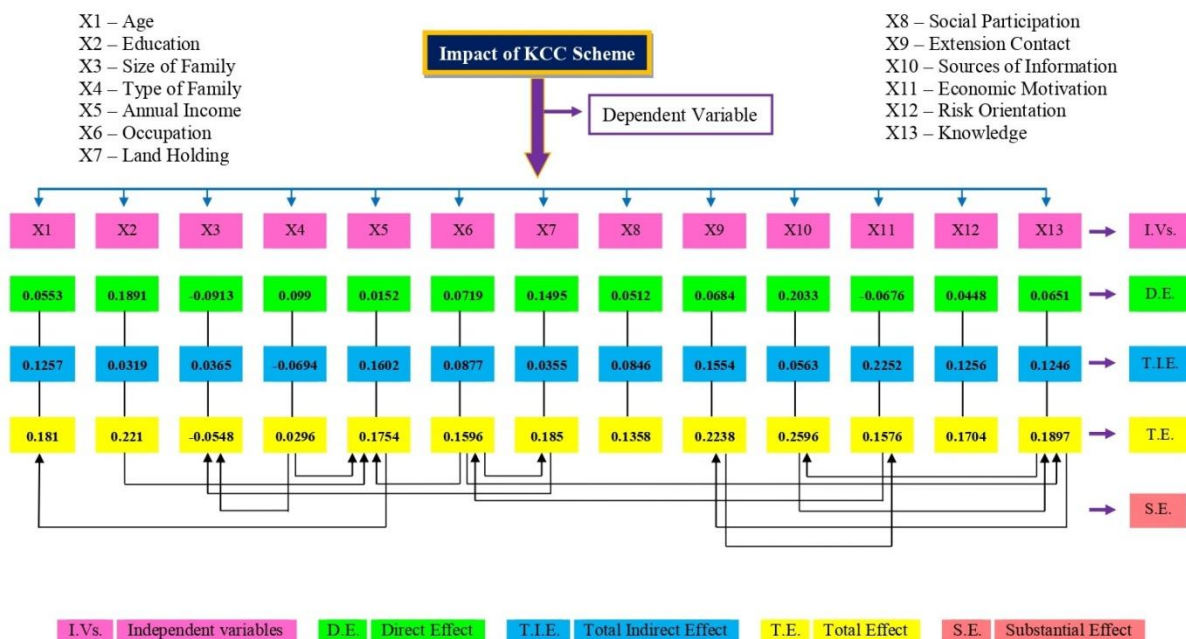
X1 – Age
X2 – Education
X3 – Size of Family
X4 – Type of Family
X5 – Annual Income
X6 – Occupation
X7 – Land Holding

Impact of KCC Scheme

Dependent Variable

X8 – Social Participation
X9 – Extension Contact
X10 – Sources of Information
X11 – Economic Motivation
X12 – Risk Orientation
X13 – Knowledge

| X1 | X2 | X3 | X4 | X5 | X6 | X7 | X8 | X9 | X10 | X11 | X12 | X13 | I.Vs. |
|---|---|---|---|---|---|---|---|---|---|---|---|---|---|
| 0.0553 | 0.1891 | -0.0913 | 0.099 | 0.0152 | 0.0719 | 0.1495 | 0.0512 | 0.0684 | 0.2033 | -0.0676 | 0.0448 | 0.0651 | D.E. |
| 0.1257 | 0.0319 | 0.0365 | -0.0694 | 0.1602 | 0.0877 | 0.0355 | 0.0846 | 0.1554 | 0.0563 | 0.2252 | 0.1256 | 0.1246 | T.I.E. |
| 0.181 | 0.221 | -0.0548 | 0.0296 | 0.1754 | 0.1596 | 0.185 | 0.1358 | 0.2238 | 0.2596 | 0.1576 | 0.1704 | 0.1897 | T.E. |

S.E.

I.Vs. Independent variables D.E. Direct Effect T.I.E. Total Indirect Effect T.E. Total Effect S.E. Substantial Effect